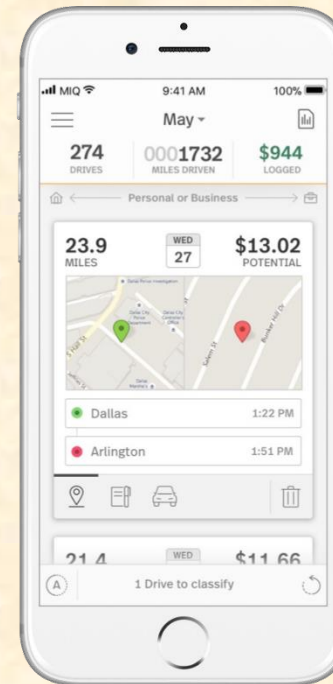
MIQ 9:41 AM 100%

May

274
DRIVES

0001732
MILES DRIVEN

$944
LOGGED

Personal or Business

23.9
MILES

WED
27

$13.02
POTENTIAL

Dallas 1:22 PM

Arlington 1:51 PM

21.4

WED

$11.66

A

1 Drive to classify